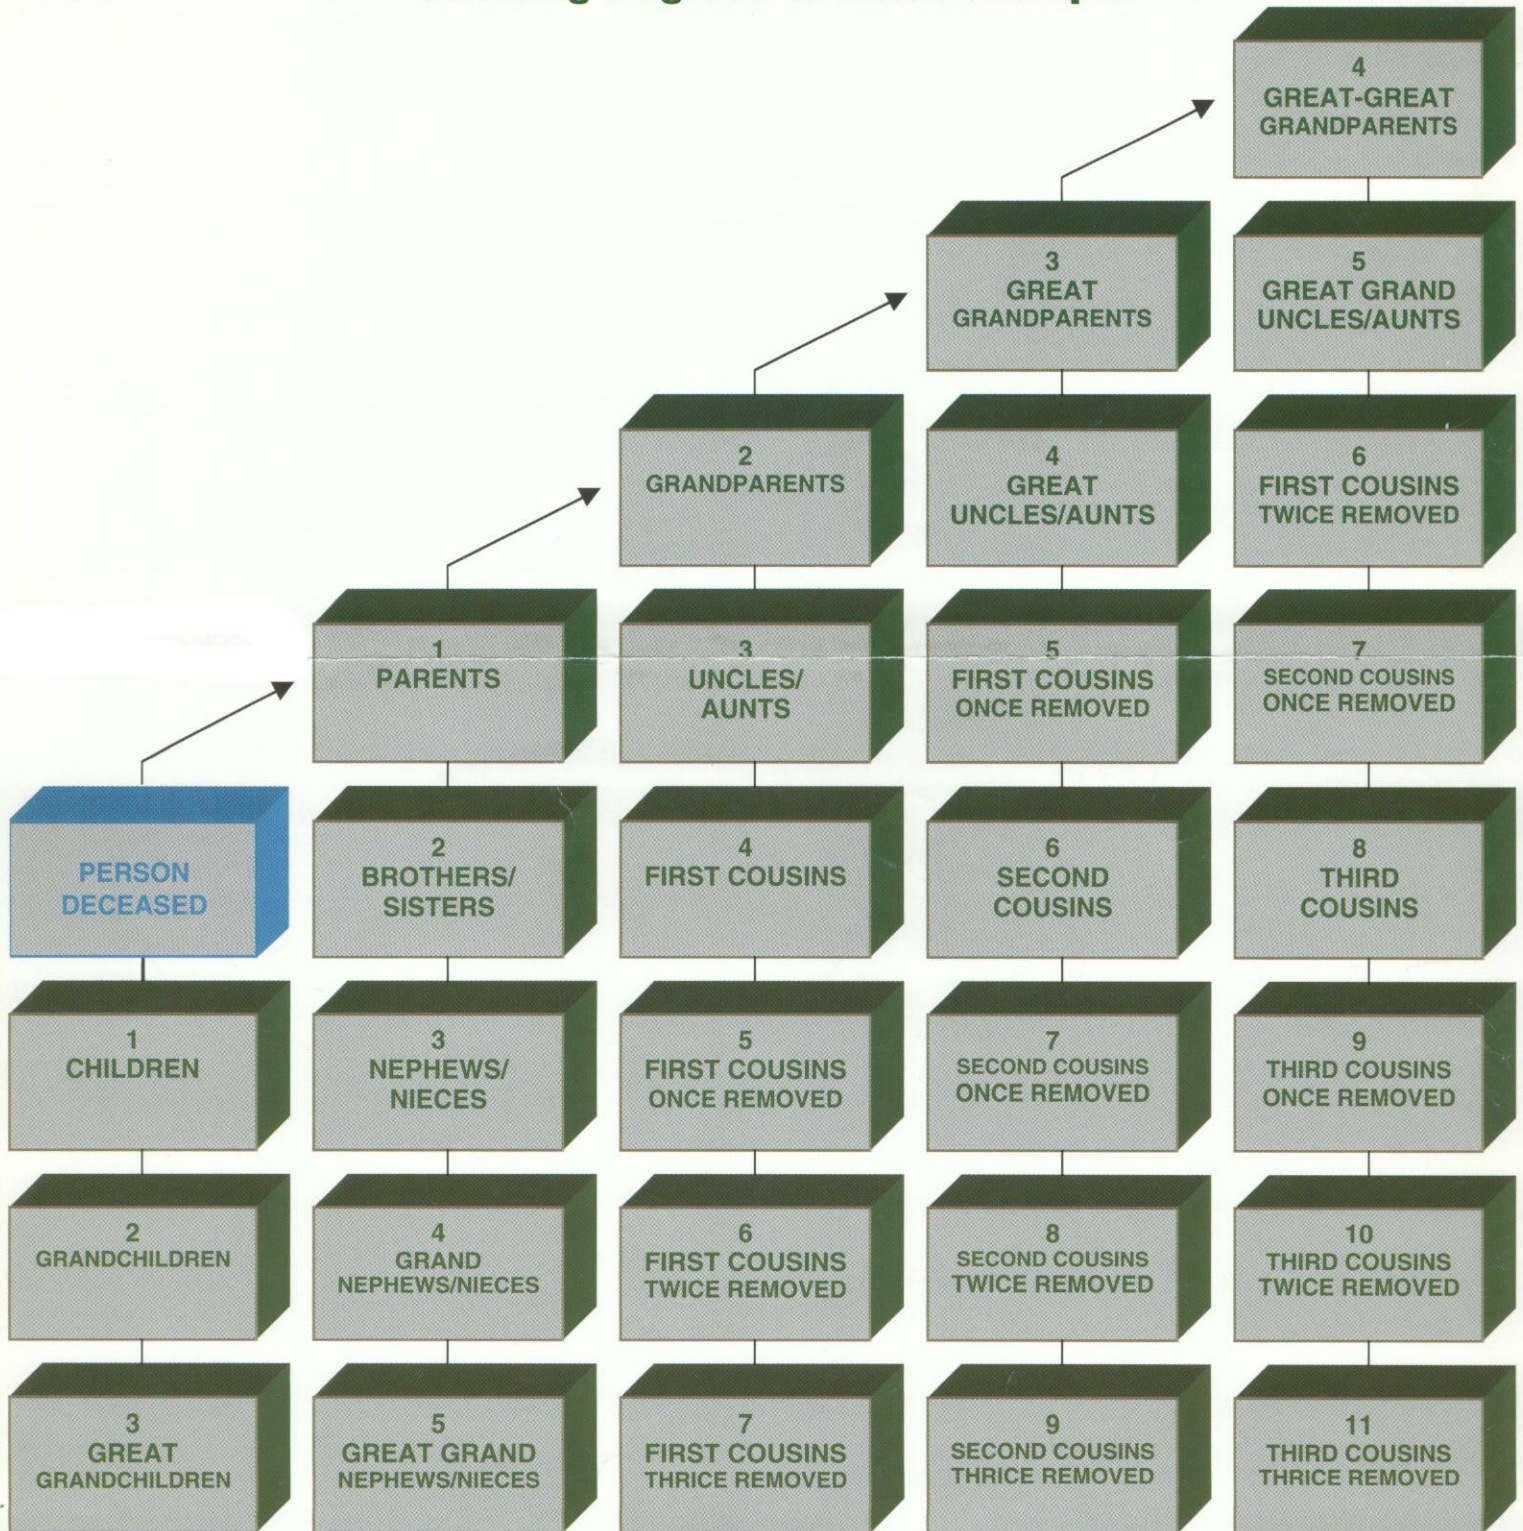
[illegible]

4
GREAT-GREAT
GRANDPARENTS

3
GREAT
GRANDPARENTS

5
GREAT GRAND
UNCLES/AUNTS

2
GRANDPARENTS

4
GREAT
UNCLES/AUNTS

6
FIRST COUSINS
TWICE REMOVED

1
PARENTS

3
UNCLES/
AUNTS

5
FIRST COUSINS
ONCE REMOVED

7
SECOND COUSINS
ONCE REMOVED

PERSON
DECEASED

2
BROTHERS/
SISTERS

4
FIRST COUSINS

6
SECOND
COUSINS

8
THIRD
COUSINS

1
CHILDREN

3
NEPHEWS/
NIECES

5
FIRST COUSINS
ONCE REMOVED

7
SECOND COUSINS
ONCE REMOVED

9
THIRD COUSINS
ONCE REMOVED

2
GRANDCHILDREN

4
GRAND
NEPHEWS/NIECES

6
FIRST COUSINS
TWICE REMOVED

8
SECOND COUSINS
TWICE REMOVED

10
THIRD COUSINS
TWICE REMOVED

3
GREAT
GRANDCHILDREN

5
GREAT GRAND
NEPHEWS/NIECES

7
FIRST COUSINS
THRICE REMOVED

9
SECOND COUSINS
THRICE REMOVED

11
THIRD COUSINS
THRICE REMOVED